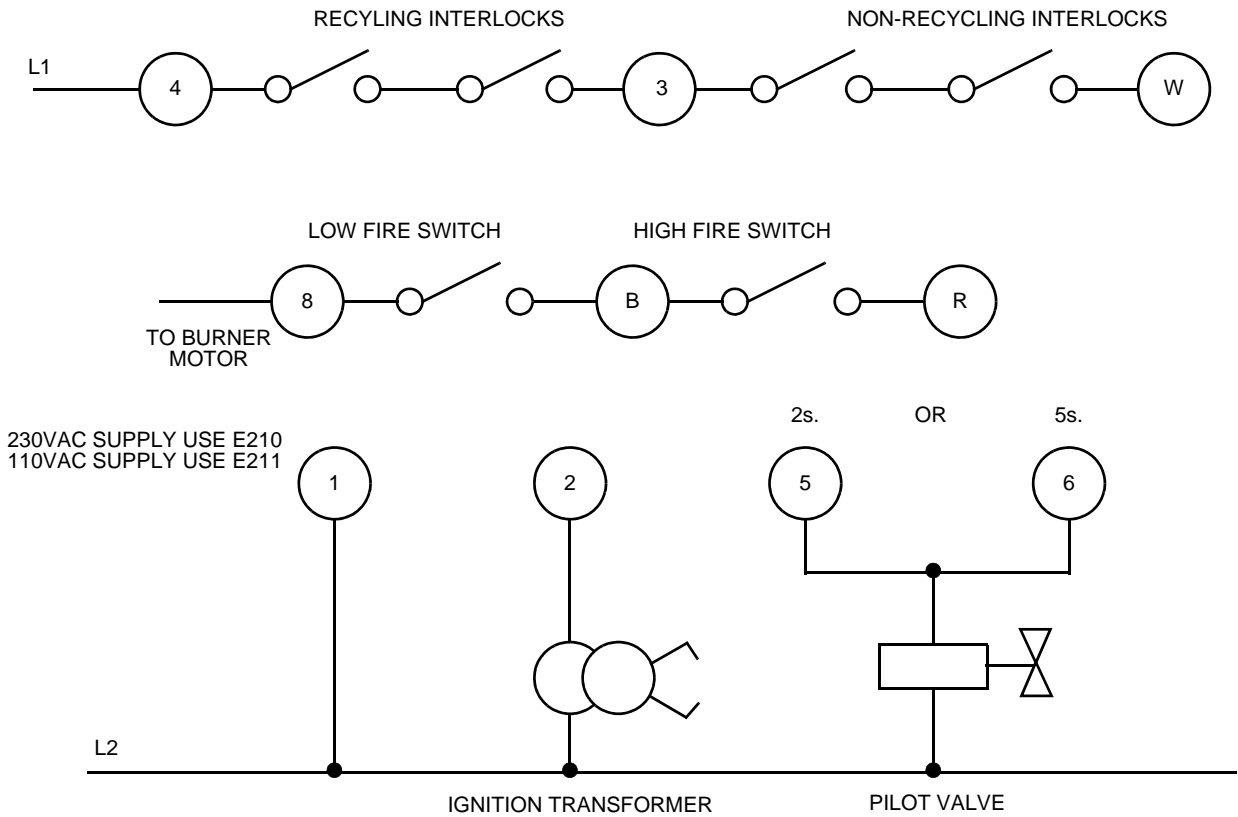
RECYLING INTERLOCKS

NON-RECYCLING INTERLOCKS

L1

4

3

W

LOW FIRE SWITCH

HIGH FIRE SWITCH

8

B

R

TO BURNER MOTOR

2s.

OR

5s.

230VAC SUPPLY USE E210
110VAC SUPPLY USE E211

1

2

5

6

L2

IGNITION TRANSFORMER

PILOT VALVE